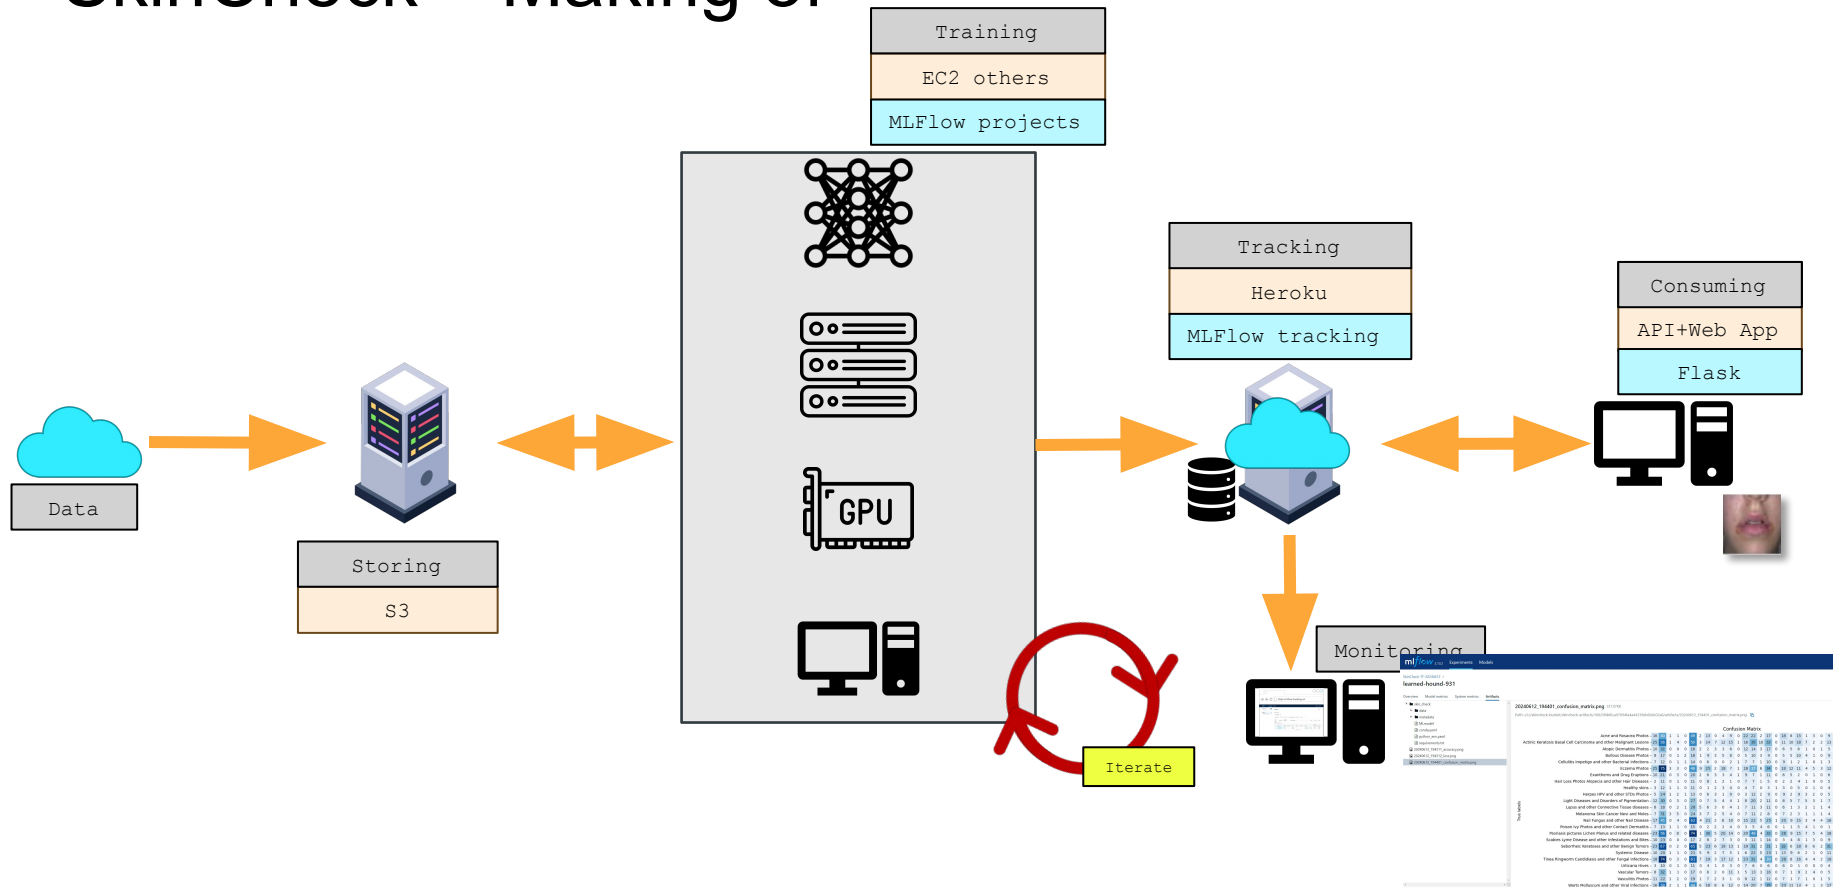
Training

EC2 others

MLFlow projects

Data

Storing

S3

GPU

Tracking

Heroku

MLFlow tracking

Consuming

API+Web App

Flask

Iterate

Monitoring

mlflow

Experiments Models

learned-hound-931

Confusion Matrix